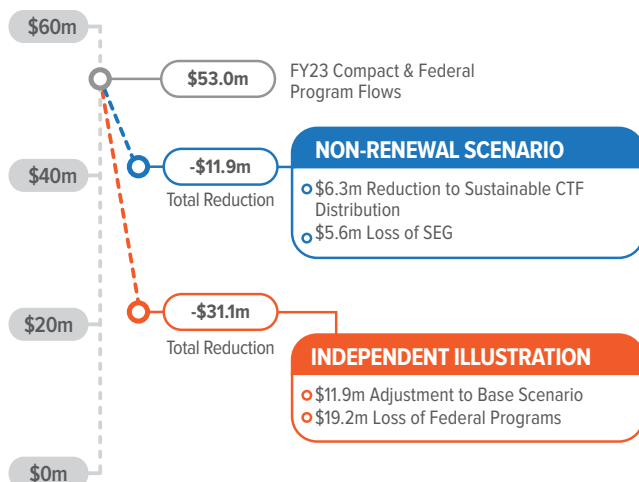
$60m

$53.0m

FY23 Compact & Federal Program Flows

$40m

-$11.9m

Total Reduction

NON-RENEWAL SCENARIO

$6.3m Reduction to Sustainable CTF Distribution

$5.6m Loss of SEG

$20m

-$31.1m

Total Reduction

INDEPENDENT ILLUSTRATION

$11.9m Adjustment to Base Scenario

$19.2m Loss of Federal Programs

$0m